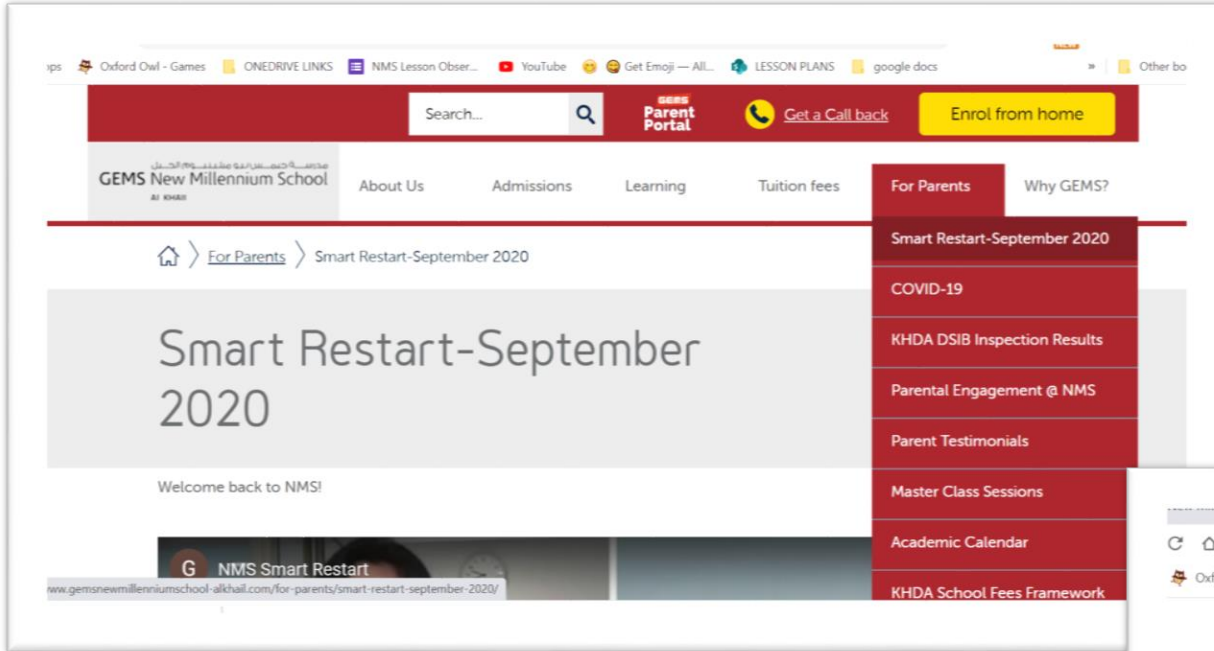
ps Oxford Owl - Games ONEDRIVE LINKS NMS Lesson Obser... YouTube Get Emoji — All... LESSON PLANS google docs » Other bo

Search...

GEMS Parent Portal

Get a Call back

Enrol from home

GEMS New Millennium School AL KHAIL

About Us Admissions Learning Tuition fees For Parents Why GEMS?

For Parents Smart Restart-September 2020

Smart Restart-September 2020

Welcome back to NMS!

G NMS Smart Restart

Smart Restart-September 2020
COVID-19
KHDA DSIB Inspection Results
Parental Engagement @ NMS
Parent Testimonials
Master Class Sessions
Academic Calendar
KHDA School Fees Framework

www.gemsnewmillenniumschool-alkhail.com/for-parents/smart-restart-september-2020/

Oxf